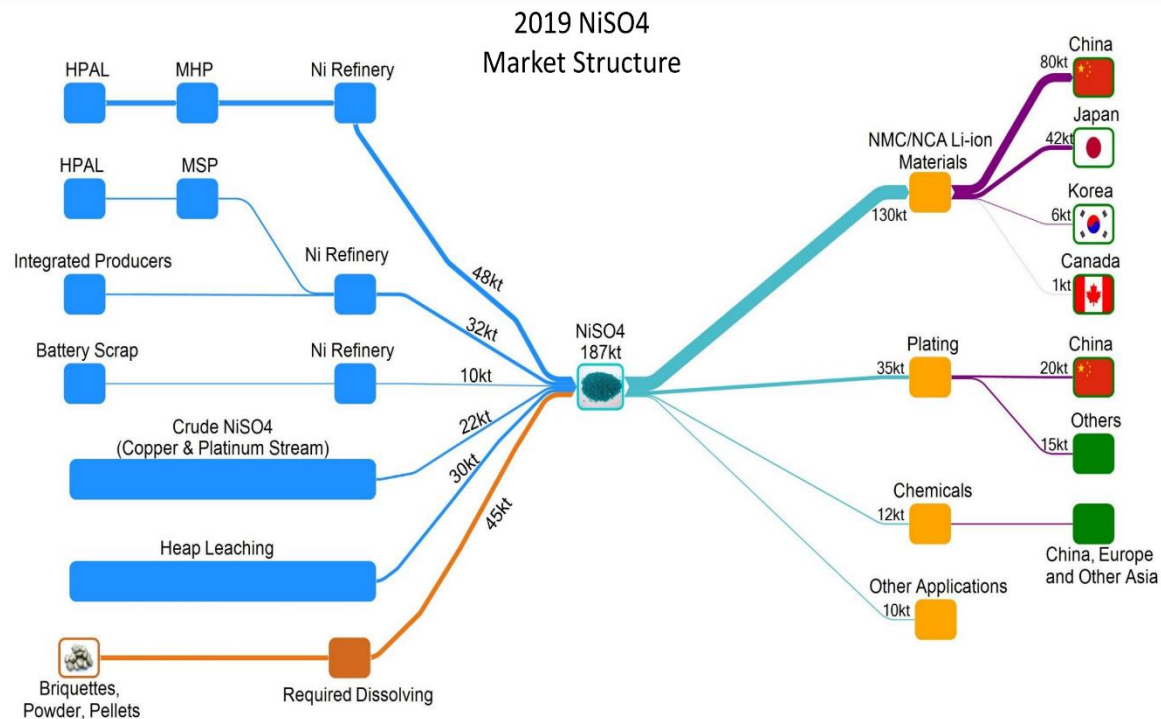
2019 NiSO4
Market Structure

HPAL
MHP
Ni Refinery
HPAL
MSP
Integrated Producers
Ni Refinery
Battery Scrap
Ni Refinery
Crude NiSO4
(Copper & Platinum Stream)
Heap Leaching
Briquettes, Powder, Pellets
Required Dissolving

48kt
32kt
10kt
22kt
30kt
45kt

NiSO4
187kt

NMC/NCA Li-ion Materials
130kt
China
80kt
Japan
42kt
Korea
6kt
Canada
1kt

Plating
35kt
China
20kt
Others
15kt

Chemicals
12kt
China, Europe and Other Asia

Other Applications
10kt